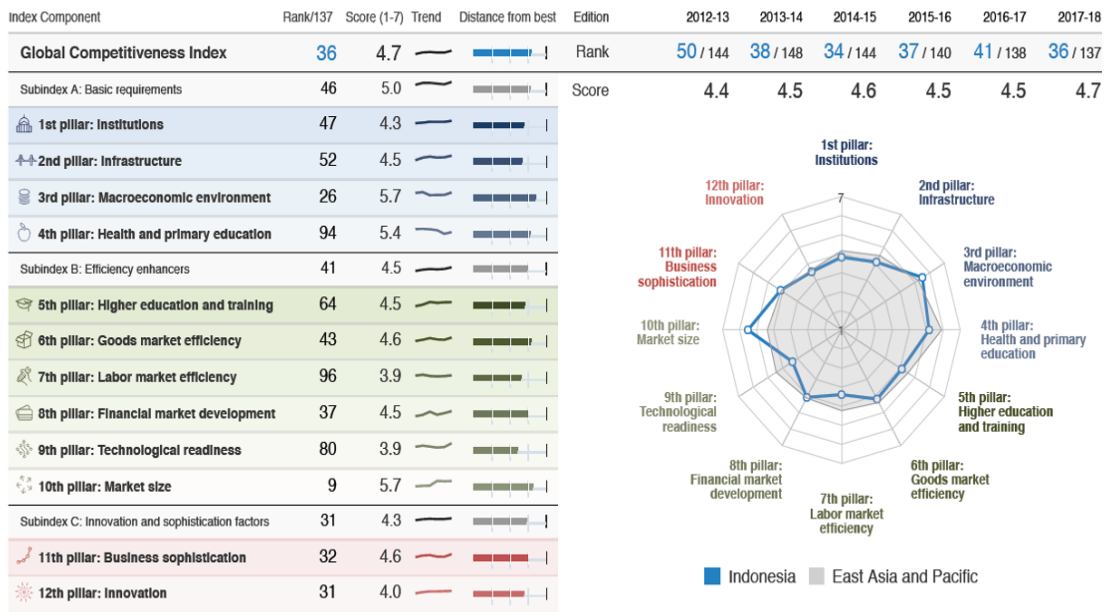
| Index Component | Rank/137 | Score (1-7) | Trend | Distance from best |
|---|---|---|---|---|
| Global Competitiveness Index | 36 | 4.7 | | |
| Subindex A: Basic requirements | 46 | 5.0 | | |
| 1st pillar: Institutions | 47 | 4.3 | | |
| 2nd pillar: Infrastructure | 52 | 4.5 | | |
| 3rd pillar: Macroeconomic environment | 26 | 5.7 | | |
| 4th pillar: Health and primary education | 94 | 5.4 | | |
| Subindex B: Efficiency enhancers | 41 | 4.5 | | |
| 5th pillar: Higher education and training | 64 | 4.5 | | |
| 6th pillar: Goods market efficiency | 43 | 4.6 | | |
| 7th pillar: Labor market efficiency | 96 | 3.9 | | |
| 8th pillar: Financial market development | 37 | 4.5 | | |
| 9th pillar: Technological readiness | 80 | 3.9 | | |
| 10th pillar: Market size | 9 | 5.7 | | |
| Subindex C: Innovation and sophistication factors | 31 | 4.3 | | |
| 11th pillar: Business sophistication | 32 | 4.6 | | |
| 12th pillar: Innovation | 31 | 4.0 | | |

| Edition | 2012-13 | 2013-14 | 2014-15 | 2015-16 | 2016-17 | 2017-18 |
|---|---|---|---|---|---|---|
| Rank | 50 / 144 | 38 / 148 | 34 / 144 | 37 / 140 | 41 / 138 | 36 / 137 |
| Score | 4.4 | 4.5 | 4.6 | 4.5 | 4.5 | 4.7 |

1st pillar: Institutions
2nd pillar: Infrastructure
3rd pillar: Macroeconomic environment
4th pillar: Health and primary education
5th pillar: Higher education and training
6th pillar: Goods market efficiency
7th pillar: Labor market efficiency
8th pillar: Financial market development
9th pillar: Technological readiness
10th pillar: Market size
11th pillar: Business sophistication
12th pillar: Innovation
7
1

Indonesia East Asia and Pacific